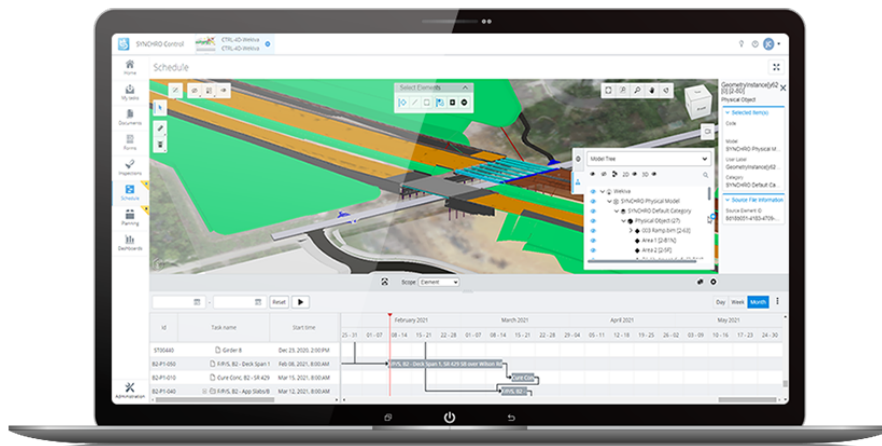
SYNCHRO Control

CTRL-4D-Weklve
CTRL-4D-Weklve

Home
My tasks
Documents
Forms
Inspections
Schedule
Planning
Dashboards
Administration

Schedule

Select Elements

Model Tree
Weklve
SYNCHRO Physical Model
SYNCHRO Default Category
Physical Object (27)
003 Ramp.bim [2-62]
Area 1 [2-B1N]
Area 2 [2-9F]

Geometry(Instance)62 [0]-[2-B0]
Physical Object
Selected Item(s)
Code
Model
SYNCHRO Physical M
User Label
Geometry(Instance)62
Category
SYNCHRO Default Ca
Source File Information
Source Element ID
Scope Element

Reset
Day Week Month

| Id | Task name | Start time |
|---|---|---|
| ST00440 | Girder B | Dec 23, 2020, 2:00 PM |
| B2-P1-050 | F/R/S, B2 - Deck Span 1 | Feb 08, 2021, 8:00 AM |
| B2-P1-010 | Cure Conc, B2 - SR 429 | Mar 15, 2021, 8:00 AM |
| B2-P1-040 | F/R/S, B2 - App Slabs B | Mar 15, 2021, 8:00 AM |

February 2021
March 2021
April 2021
May 2021
25 - 31
01 - 07
08 - 14
15 - 21
22 - 28
01 - 07
08 - 14
15 - 21
22 - 28
29 - 04
05 - 11
12 - 18
19 - 25
26 - 02
03 - 09
10 - 16
17 - 23
24 - 30

F/R/S, B2 - Deck Span 1, SR 429 SB over Wilson Rd
Cure Con
F/R/S, B2